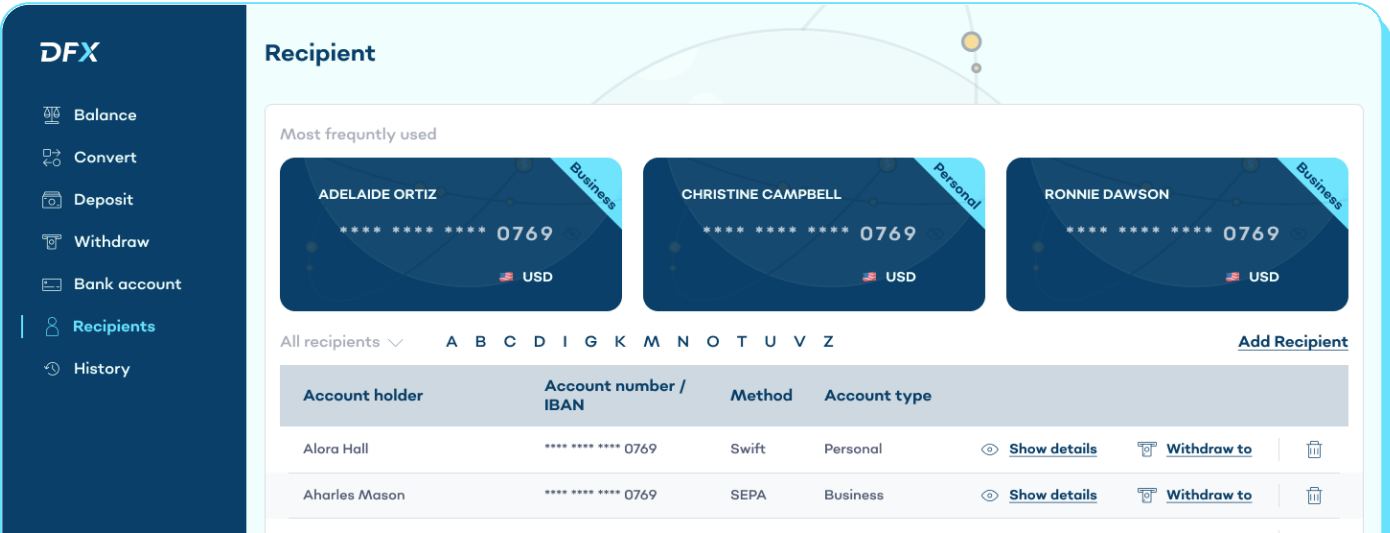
DFX

Balance
Convert
Deposit
Withdraw
Bank account
Recipients
History

Recipient

Most frequntly used

ADELAIDE ORTIZ
Business
**** **** **** 0769
USD

CHRISTINE CAMPBELL
Personal
**** **** **** 0769
USD

RONNIE DAWSON
Business
**** **** **** 0769
USD

All recipients A B C D I G K M N O T U V Z Add Recipient

| Account holder | Account number / IBAN | Method | Account type | | | |
|---|---|---|---|---|---|---|
| Alora Hall | **** **** **** 0769 | Swift | Personal | Show details | Withdraw to | |
| Aharles Mason | **** **** **** 0769 | SEPA | Business | Show details | Withdraw to | |